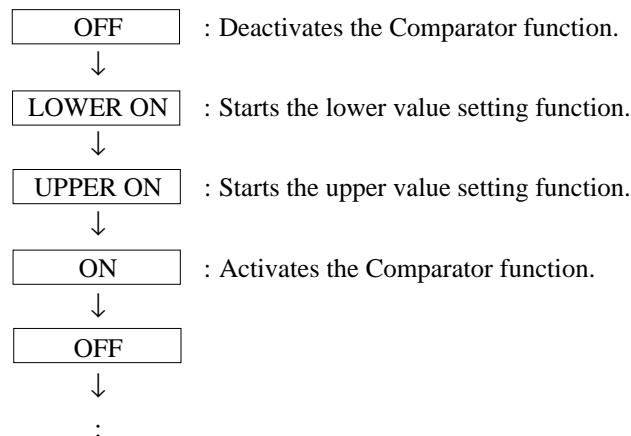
OFF : Deactivates the Comparator function.
↓
LOWER ON : Starts the lower value setting function.
↓
UPPER ON : Starts the upper value setting function.
↓
ON : Activates the Comparator function.
↓
OFF
↓
: